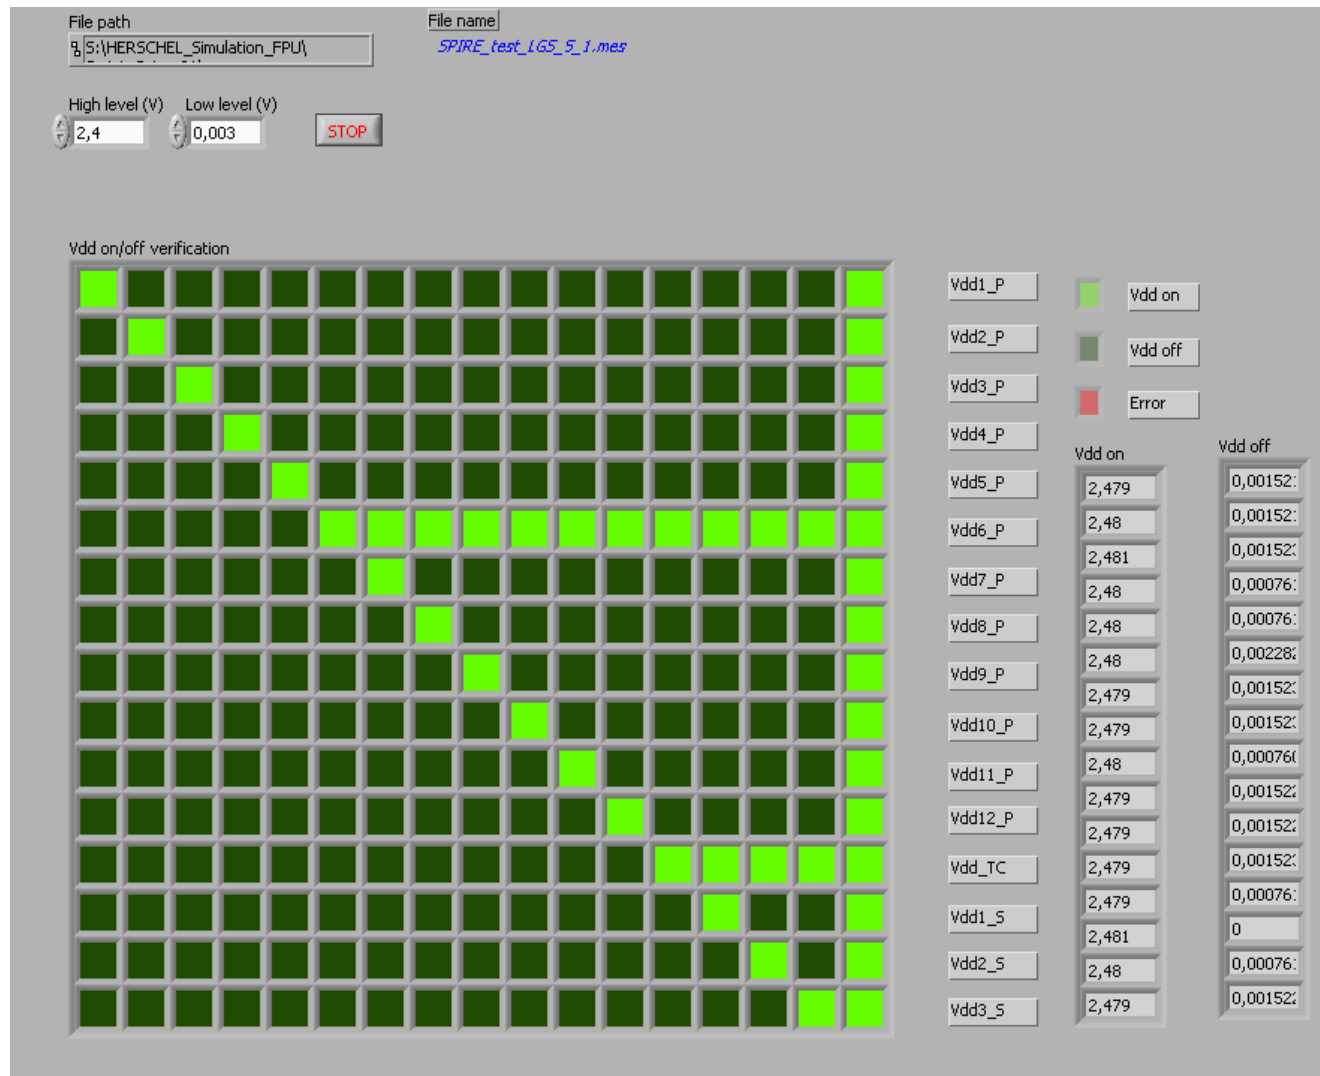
File path
S:\HERSCHEL_Simulation_FPU\

File name
SPIRE_test_LGS_5_1.mes

High level (V)
2,4
Low level (V)
0,003
STOP

Vdd on/off verification

Vdd1_P
Vdd2_P
Vdd3_P
Vdd4_P
Vdd5_P
Vdd6_P
Vdd7_P
Vdd8_P
Vdd9_P
Vdd10_P
Vdd11_P
Vdd12_P
Vdd_TC
Vdd1_S
Vdd2_S
Vdd3_S

Vdd on
Vdd off
Error

Vdd on
2,479
2,48
2,481
2,48
2,48
2,48
2,479
2,479
2,48
2,479
2,479
2,479
2,479
2,481
2,48
2,479

Vdd off
0,00152
0,00152
0,00152
0,00076
0,00076
0,00228
0,00152
0,00152
0,00076
0,00152
0,00152
0,00152
0,00076
0
0,00076
0,00152